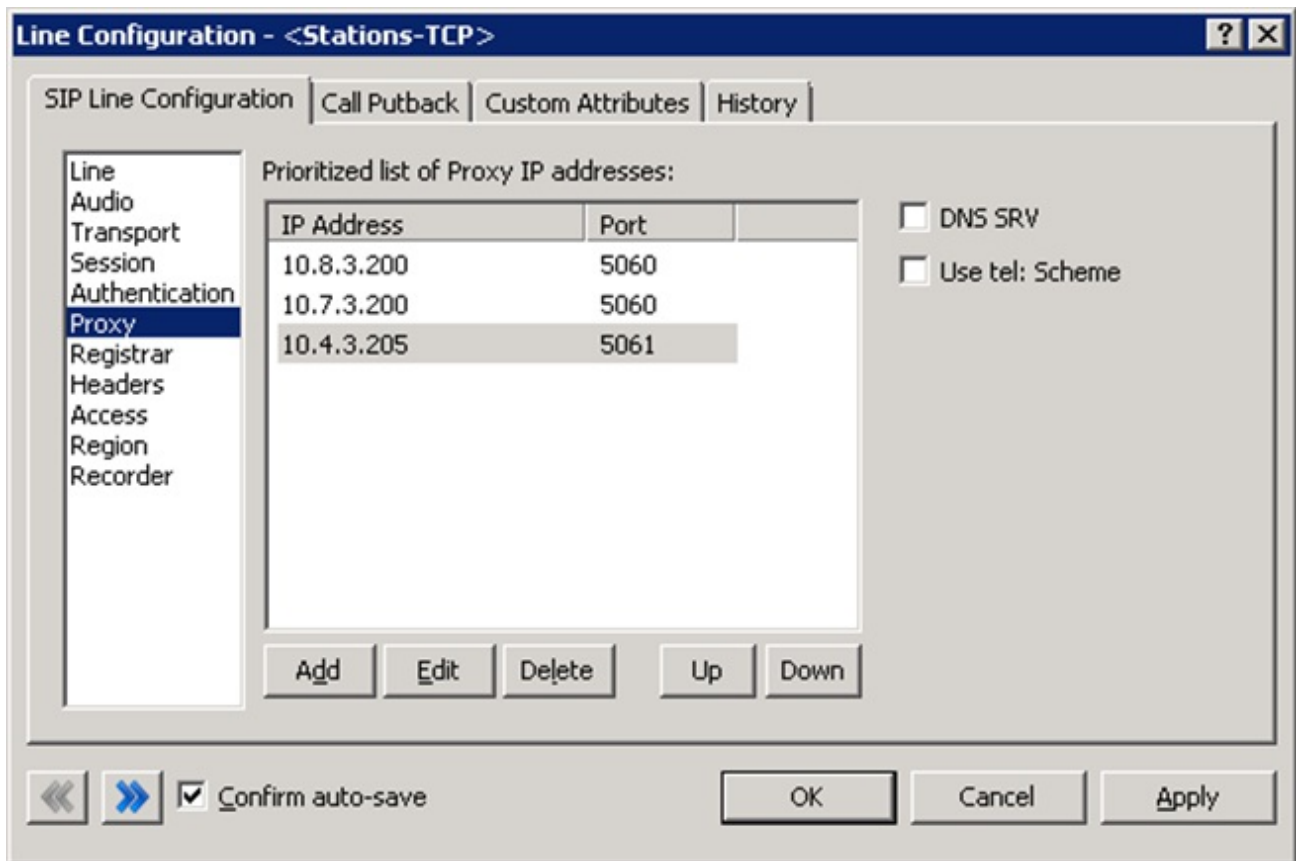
Line Configuration - <Stations-TCP>

? X

SIP Line Configuration | Call Putback | Custom Attributes | History

Line
Audio
Transport
Session
Authentication
Proxy
Registrar
Headers
Access
Region
Recorder

Prioritized list of Proxy IP addresses:

| IP Address | Port |
|---|---|
| 10.8.3.200 | 5060 |
| 10.7.3.200 | 5060 |
| 10.4.3.205 | 5061 |

DNS SRV

Use tel: Scheme

Add Edit Delete Up Down

Confirm auto-save

OK Cancel Apply